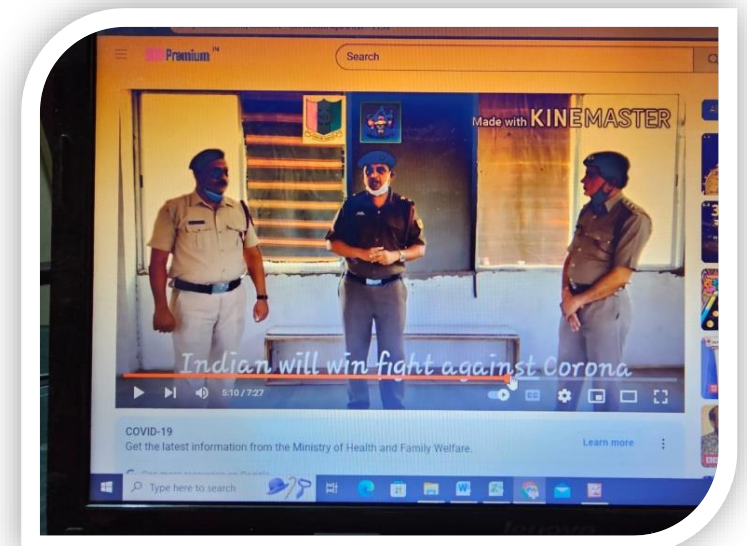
Premium

Search

Made with KINEMASTER

Indian will win fight against Corona

5:10 / 7:27

COVID-19

Get the latest information from the Ministry of Health and Family Welfare.

Learn more

Type here to search